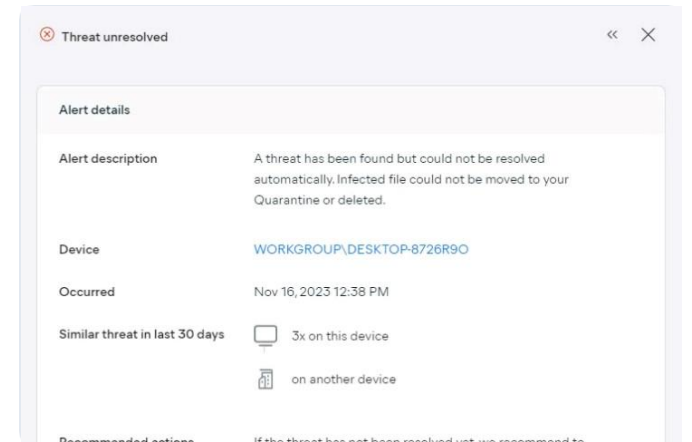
Threat unresolved

«

Alert details

| Alert description | A threat has been found but could not be resolved automatically. Infected file could not be moved to your Quarantine or deleted. |
|---|---|
| Device | WORKGROUP\DESKTOP-8726R9O |
| Occurred | Nov 16, 2023 12:38 PM |
| Similar threat in last 30 days | 3x on this device |
| | on another device |

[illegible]